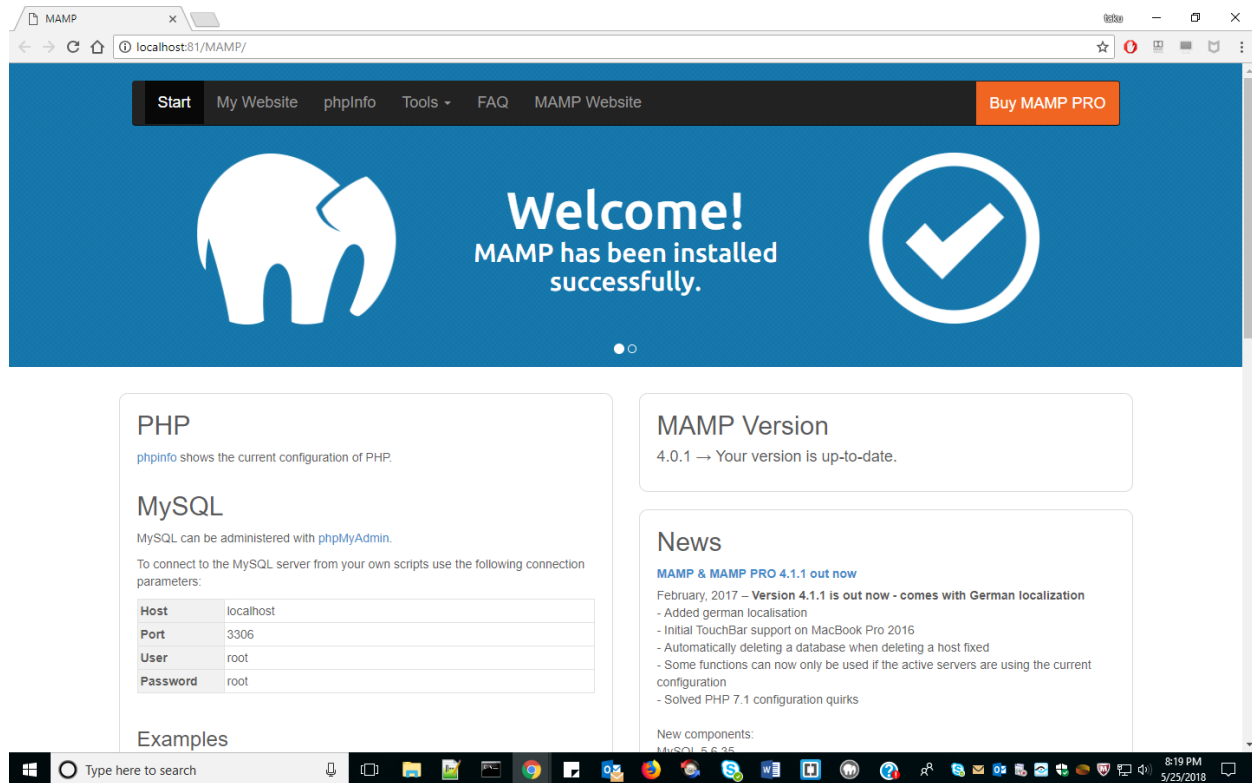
MAMP

localhost:81/MAMP/

Start My Website phpInfo Tools FAQ MAMP Website Buy MAMP PRO

Welcome!
MAMP has been installed successfully.

PHP

phpinfo shows the current configuration of PHP.

MySQL

MySQL can be administered with phpMyAdmin.

To connect to the MySQL server from your own scripts use the following connection parameters:

| Host | localhost |
|---|---|
| Port | 3306 |
| User | root |
| Password | root |

Examples

MAMP Version

4.0.1 → Your version is up-to-date.

News

MAMP & MAMP PRO 4.1.1 out now

February, 2017 – Version 4.1.1 is out now - comes with German localization
- Added german localisation
- Initial TouchBar support on MacBook Pro 2016
- Automatically deleting a database when deleting a host fixed
- Some functions can now only be used if the active servers are using the current configuration
- Solved PHP 7.1 configuration quirks

New components:
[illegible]

Type here to search

8:19 PM
5/25/2018